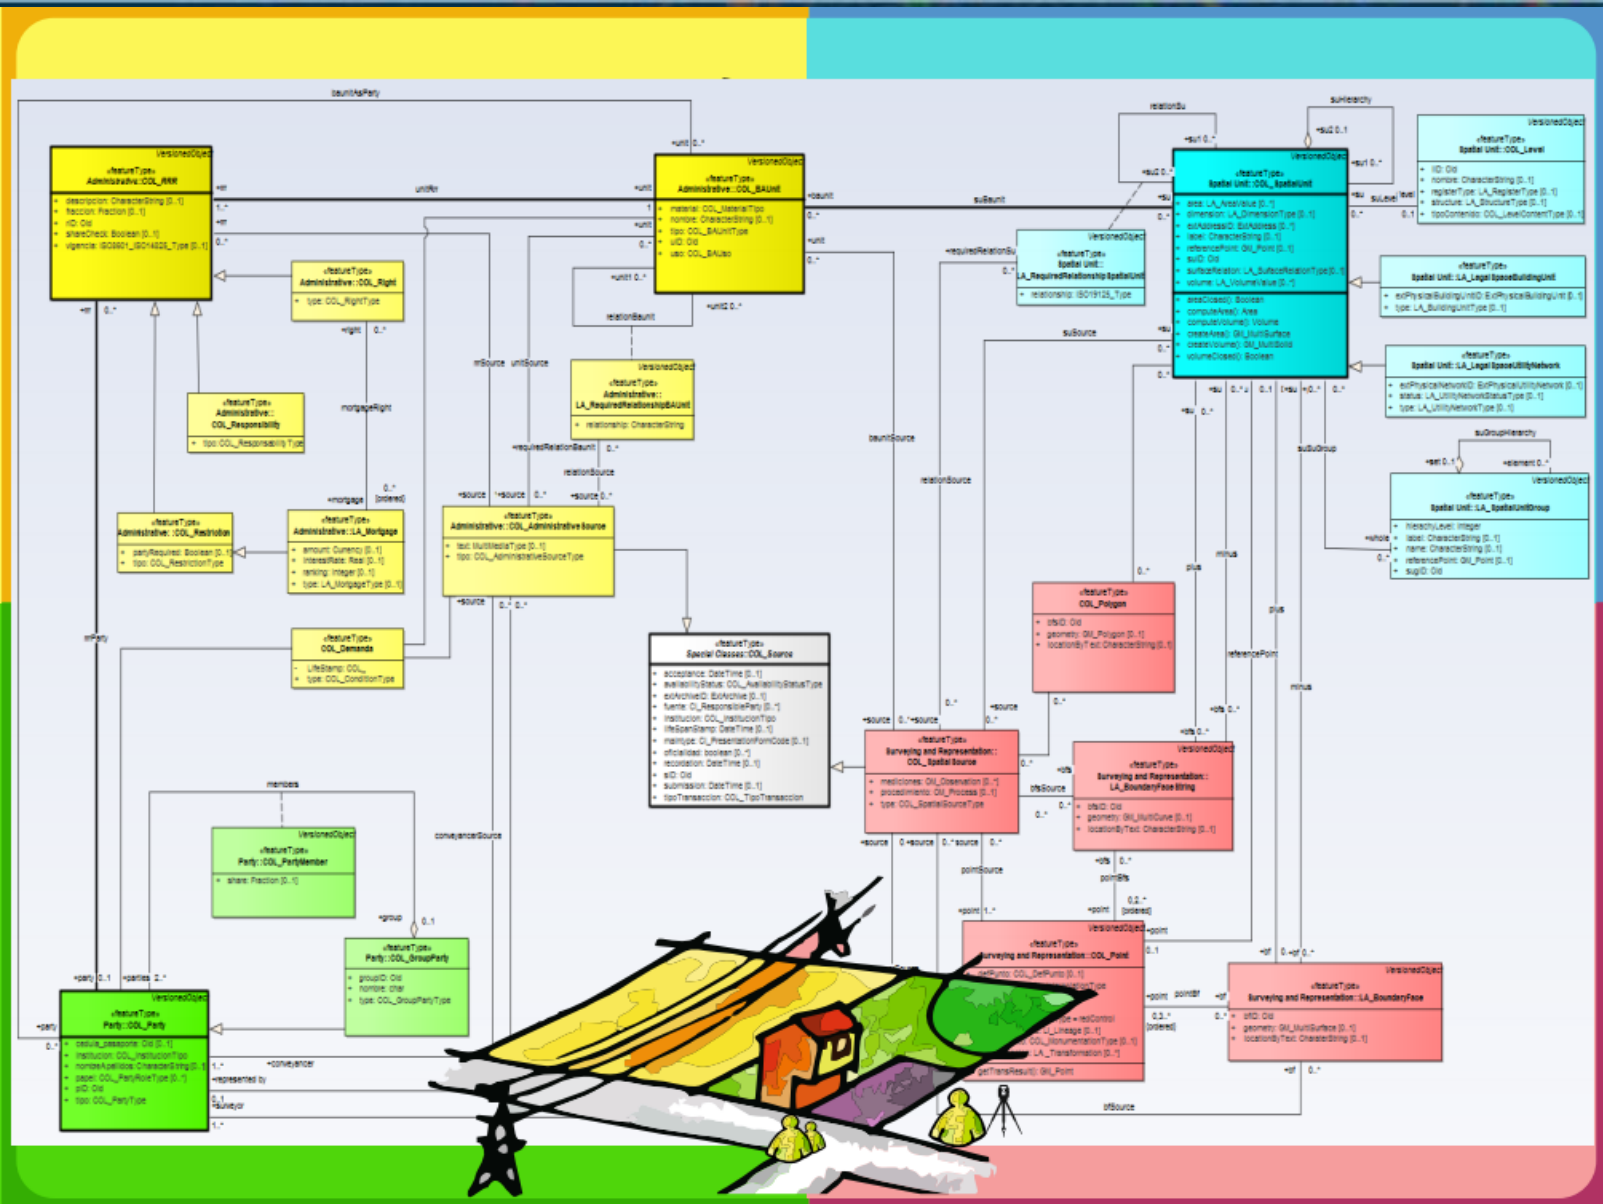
baunitAsParty

VersionedObject
«featureType»
Administrative::COL_RRR
+ descripcion: CharacterString [0..1]
+ fraccion: Fraction [0..1]
+ rID: Oid
+ shareCheck: Boolean [0..1]
+ vigencia: ISO8601_ISO14825_Type [0..1]

unitRrr

VersionedObject
«featureType»
Administrative::COL_BAUnit
+ material: COL_MaterialTipo
+ nombre: CharacterString [0..1]
+ tipo: COL_BAUnitTipo
+ uID: Oid
+ uso: COL_BAUso

suBaunit

relationSu
suHierarchy

VersionedObject
«featureType»
Spatial Unit::COL_SpatialUnit
+ area: LA_AreaValue [0..*]
+ dimension: LA_DimensionType [0..1]
+ extAddressID: ExtAddress [0..*]
+ label: CharacterString [0..1]
+ referencePoint: GM_Point [0..1]
+ suID: Oid
+ surfaceRelation: LA_SurfaceRelationType [0..1]
+ volume: LA_VolumeValue [0..*]
+ areaClosed(): Boolean
+ computeArea(): Area
+ computeVolume(): Volume
+ createArea(): GM_MultiSurface
+ createVolume(): GM_MultiSolid
+ volumeClosed(): Boolean

VersionedObject
«featureType»
Spatial Unit::COL_Level
+ lID: Oid
+ nombre: CharacterString [0..1]
+ registerType: LA_RegisterType [0..1]
+ structure: LA_StructureType [0..1]
+ tipoContenido: COL_LevelContentType [0..1]

«featureType»
Administrative::COL_Right
+ type: COL_RightType

VersionedObject
«featureType»
Spatial Unit::
LA_RequiredRelationship SpatialUnit
+ relationship: ISO19125_Type

«featureType»
Spatial Unit::LA_Legal SpaceBuildingUnit
+ extPhysicalBuildingUnitID: ExtPhysicalBuildingUnit [0..1]
+ type: LA_BuildingUnitType [0..1]

relationBaunit

VersionedObject
«featureType»
Administrative::
LA_RequiredRelationshipBAUnit
+ relationship: CharacterString

«featureType»
Administrative::
COL_Responsibility
+ tipo: COL_ResponsibilityType

mortgageRight

«featureType»
Spatial Unit::LA_Legal SpaceUtilityNetwork
+ extPhysicalNetworkID: ExtPhysicalUtilityNetwork [0..1]
+ status: LA_UtilityNetworkStatusType [0..1]
+ type: LA_UtilityNetworkType [0..1]

suGroupHierarchy

VersionedObject
«featureType»
Spatial Unit::LA_SpatialUnitGroup
+ hierarchyLevel: Integer
+ label: CharacterString [0..1]
+ name: CharacterString [0..1]
+ referencePoint: GM_Point [0..1]
+ sugID: Oid

«featureType»
Administrative::COL_Restriction
+ partyRequired: Boolean [0..1]
+ tipo: COL_RestrictionType

«featureType»
Administrative::LA_Mortgage
+ amount: Currency [0..1]
+ interestRate: Real [0..1]
+ ranking: Integer [0..1]
+ type: LA_MortgageType [0..1]

«featureType»
Administrative::COL_AdministrativeSource
+ text: MultiMediaType [0..1]
+ tipo: COL_AdministrativeSourceType

«featureType»
COL_Polygon
+ bfsID: Oid
+ geometry: GM_Polygon [0..1]
+ locationByText: CharacterString [0..1]

«featureType»
COL_Demanda
- LifeStamp: COL_
+ type: COL_ConditionType

«featureType»
Special Classes::COL_Source
+ acceptance: DateTime [0..1]
+ availabilityStatus: COL_AvailabilityStatusType
+ extArchiveID: ExtArchive [0..1]
+ fuente: CI_ResponsibleParty [0..*]
+ institucion: COL_InstitucionTipo
+ lifeSpanStamp: DateTime [0..1]
+ maintype: CI_PresentationFormCode [0..1]
+ oficialidad: boolean [0..1]
+ recordation: DateTime [0..1]
+ sID: Oid
+ submission: DateTime [0..1]
+ tipoTransaccion: COL_TipoTransaccion

«featureType»
Surveying and Representation::
COL_SpatialSource
+ mediciones: OM_Observation [0..*]
+ procedimiento: OM_Process [0..1]
+ type: COL_SpatialSourceType

VersionedObject
«featureType»
Surveying and Representation::
LA_BoundaryFaceString
+ bfsID: Oid
+ geometry: GM_MultiCurve [0..1]
+ locationByText: CharacterString [0..1]

members

VersionedObject
«featureType»
Party::COL_PartyMember
+ share: Fraction [0..1]

conveyanceSource

«featureType»
Party::COL_GroupParty
+ groupID: Oid
+ nombre: char
+ type: COL_GroupPartyType

VersionedObject
«featureType»
Surveying and Representation::COL_Point
+ defPunto: COL_DefPunto [0..1]
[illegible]
+ LA_Lineage [0..1]
COL_MonumentationType [0..1]
LA_Transformation [0..*]
getTransResult(): GM_Point

VersionedObject
«featureType»
Surveying and Representation::LA_BoundaryFace
+ bfID: Oid
+ geometry: GM_MultiSurface [0..1]
+ locationByText: CharacterString [0..1]

VersionedObject
«featureType»
Party::COL_Party
+ cedula_pasaporte: Oid [0..1]
+ institucion: COL_InstitucionTipo
+ nombreApellidos: CharacterString [0..1]
+ papel: COL_PartyRoleType [0..*]
+ pID: Oid
+ tipo: COL_PartyType

+conveyance
+represented by
+surveyor
bfSource
pointSource
pointBf
pointBfs
baunitSource
relationSource
suSource
suSuGroup
rrSource
unitSource
plus
minus
referencePoint
rrrParty